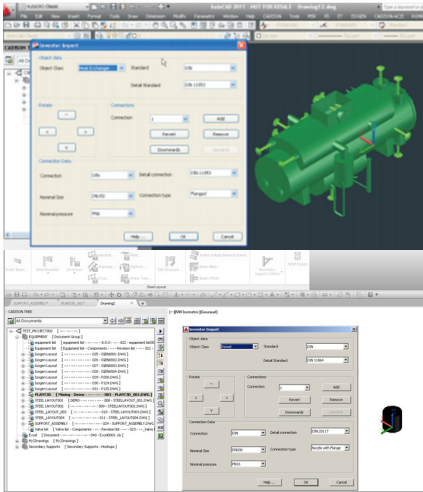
AutoCAD 2011 - NOT FOR RESALE Drawing12.dwg

File Edit View Insert Format Tools Draw Dimension Modify Parametric Window Help CADISON Tools MSR PI 3D STEEL CADISON-ACS BOM

CADISON TR

Isometric Import

Object data

Object Class Heat Exchanger Standard DIN

Detail Standard DIN 11851

Rotate

Connections

Connection 1 Add

Revert Remove

Downwards

Connection Data

Connection DIN Detail connection DIN 11851

Nominal Size DN/50 Connection type Flanged

Nominal pressure PN6

Help ... OK Cancel

Steel Layout

CADISON TREE

All Documents

TEST_PROJECT001

EQUIPMENT [ Document Group ]

PLANT3D [ Piping Demo ]

STEEL_LAYOUT001

STEEL_LAYOUT002

STEEL_LAYOUT_003

SUPPORT_ASSEMBLY

Excel

PrDrawings

Secondary Supports [ Secondary Supports - Hookups ]

BIM Isometric [Docuemnt]

Isometric Import

Object data

Object Class Vessel Standard DIN

Detail Standard DIN 11864

Rotate

Connections

Connection 1 Add

Revert Remove

Downwards

Connection Data

Connection DIN Detail connection DIN 28117

Nominal Size DN200 Connection type Nozzle with Flange

Nominal pressure PN16

Help ... OK Cancel